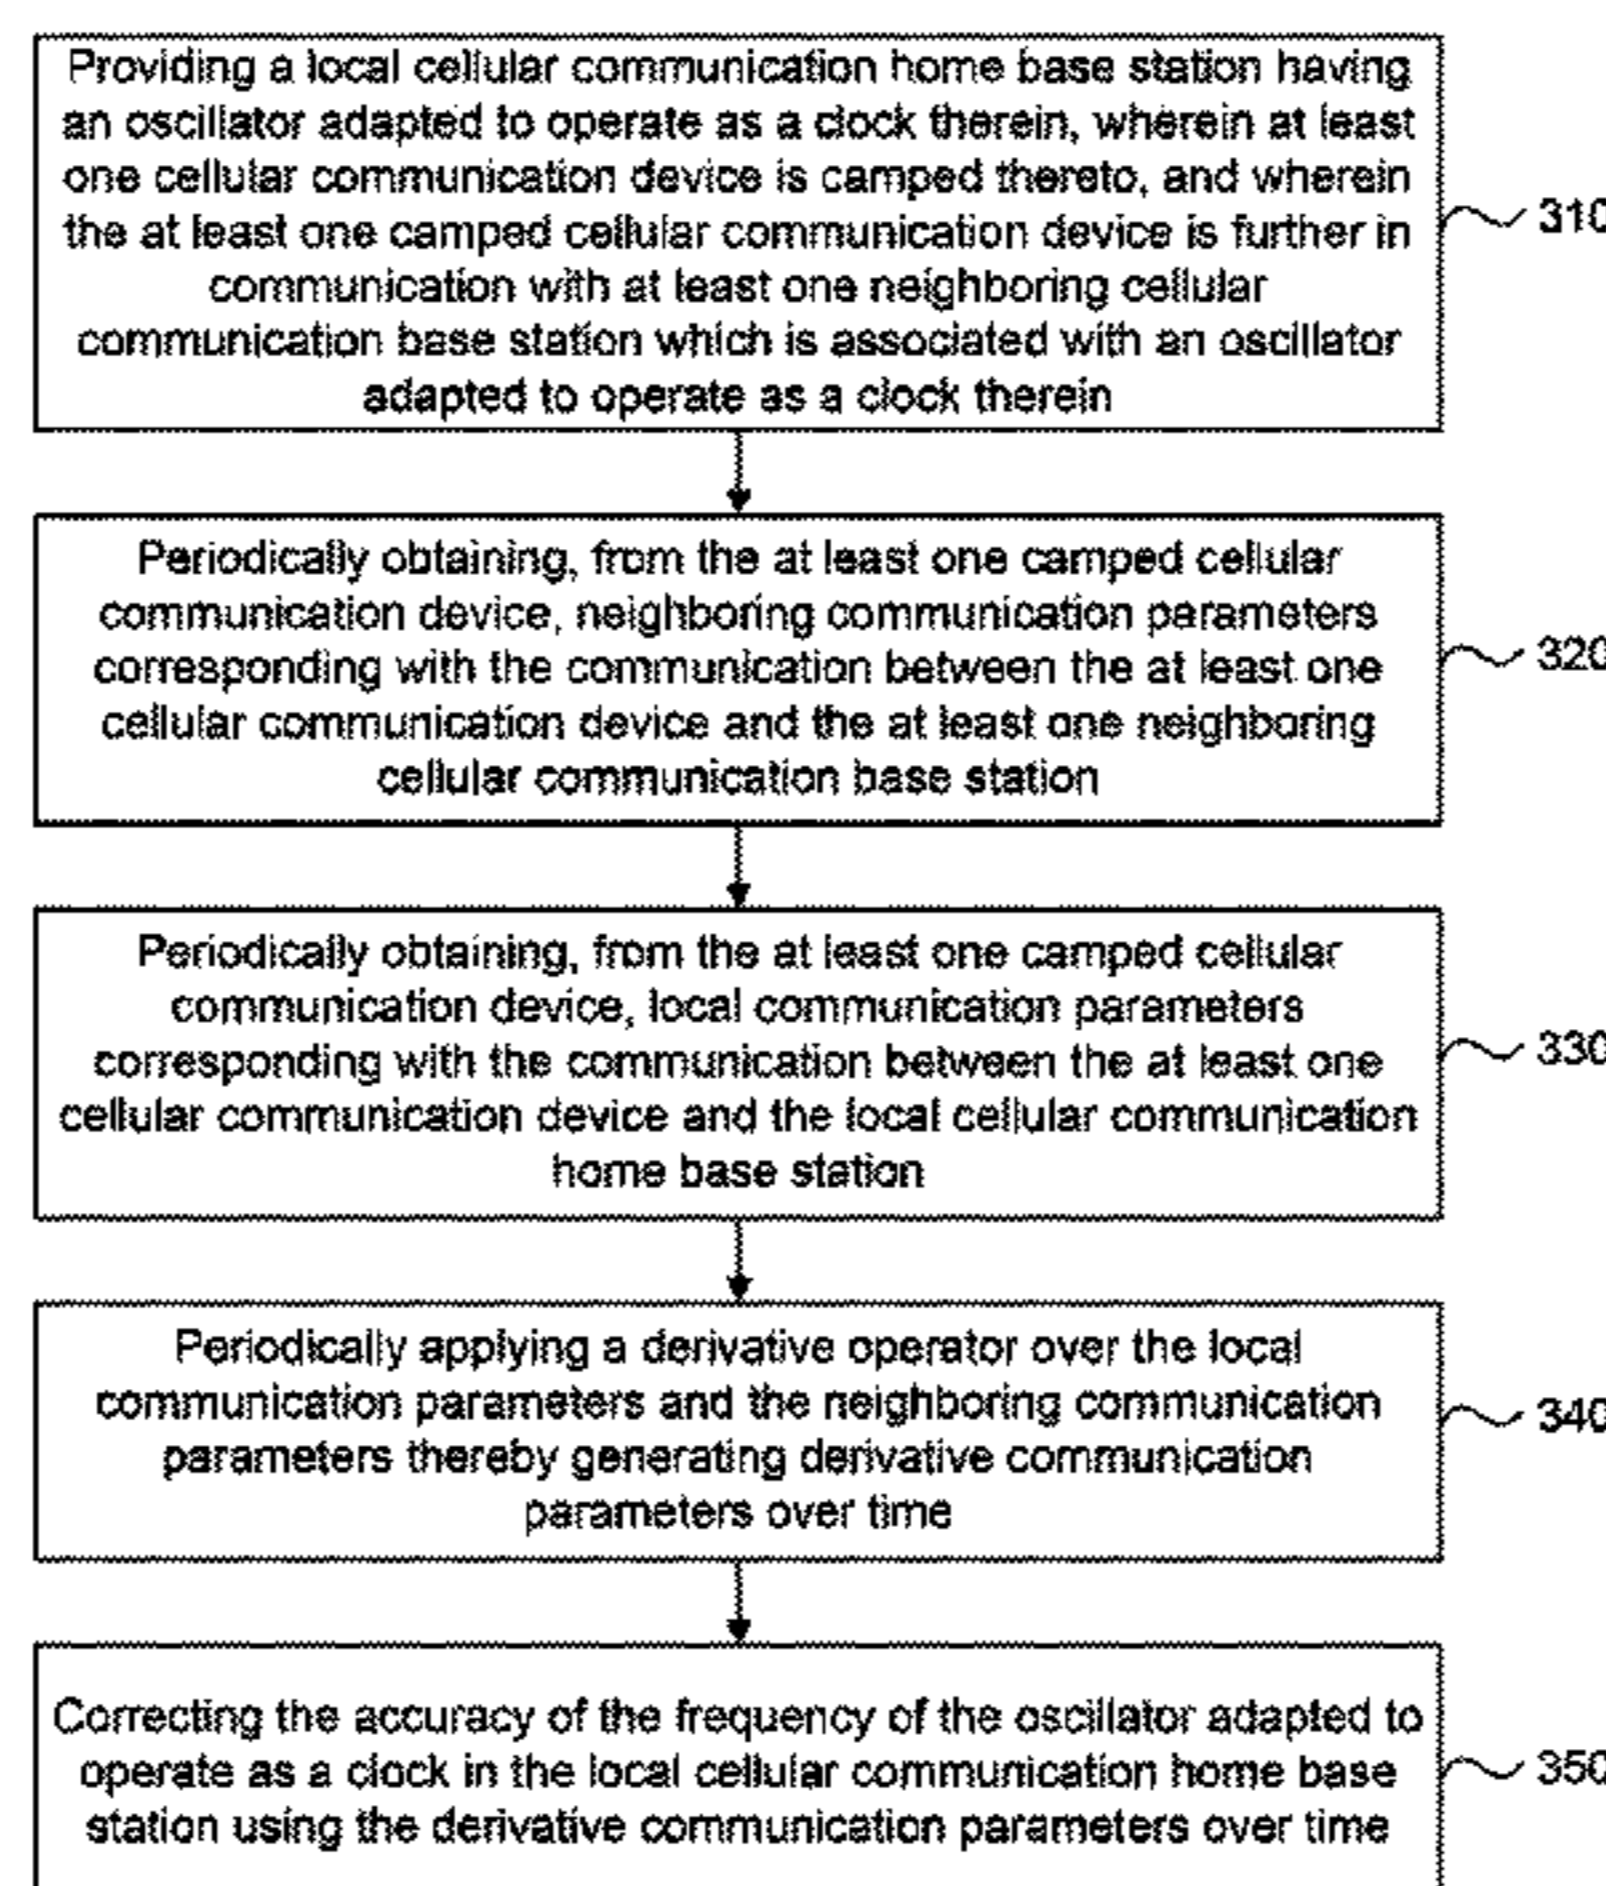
Providing a local cellular communication home base station having an oscillator adapted to operate as a clock therein, wherein at least one cellular communication device is camped thereto, and wherein the at least one camped cellular communication device is further in communication with at least one neighboring cellular communication base station which is associated with an oscillator adapted to operate as a clock therein

310

Periodically obtaining, from the at least one camped cellular communication device, neighboring communication parameters corresponding with the communication between the at least one cellular communication device and the at least one neighboring cellular communication base station

320

Periodically obtaining, from the at least one camped cellular communication device, local communication parameters corresponding with the communication between the at least one cellular communication device and the local cellular communication home base station

330

Periodically applying a derivative operator over the local communication parameters and the neighboring communication parameters thereby generating derivative communication parameters over time

340

Correcting the accuracy of the frequency of the oscillator adapted to operate as a clock in the local cellular communication home base station using the derivative communication parameters over time

350